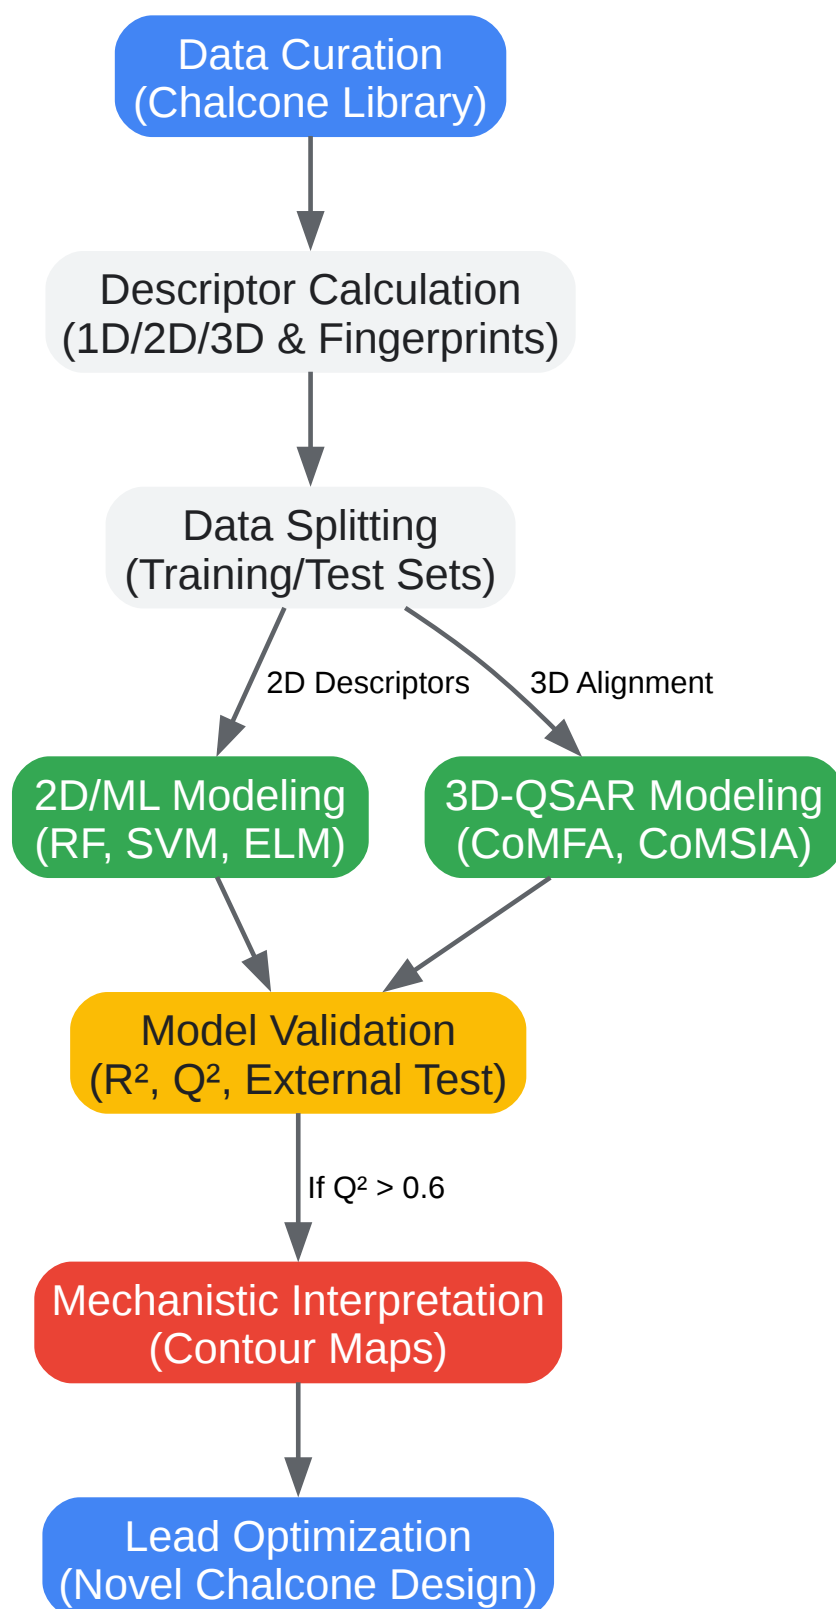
Data Curation
(Chalcone Library)

Descriptor Calculation
(1D/2D/3D & Fingerprints)

Data Splitting
(Training/Test Sets)

2D Descriptors

3D Alignment

2D/ML Modeling
(RF, SVM, ELM)

3D-QSAR Modeling
(CoMFA, CoMSIA)

Model Validation
($R^2$, $Q^2$, External Test)

If $Q^2 > 0.6$

Mechanistic Interpretation
(Contour Maps)

Lead Optimization
(Novel Chalcone Design)